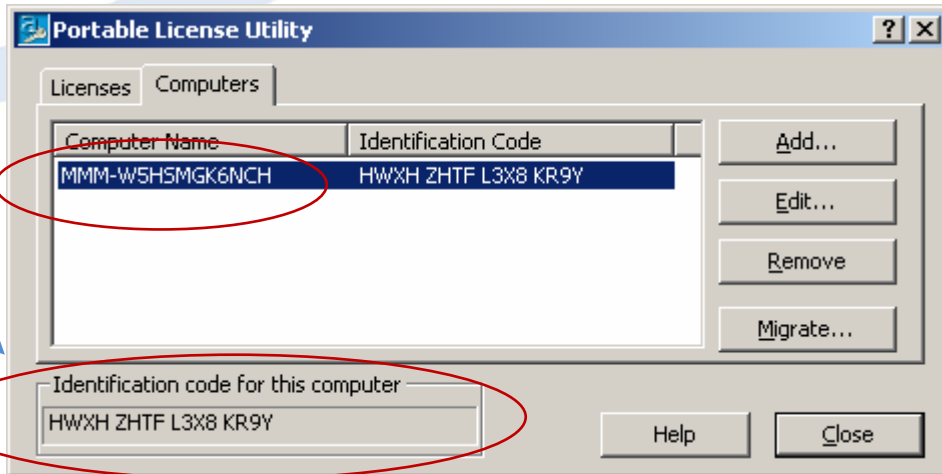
Portable License Utility

?

Licenses

Computers

| Computer Name | Identification Code |
|---|---|
| MMM-W5HSMGK6NCH | HWXH ZHTF L3X8 KR9Y |

Add...

Edit...

Remove

Migrate...

Identification code for this computer

HWXH ZHTF L3X8 KR9Y

Help

Close